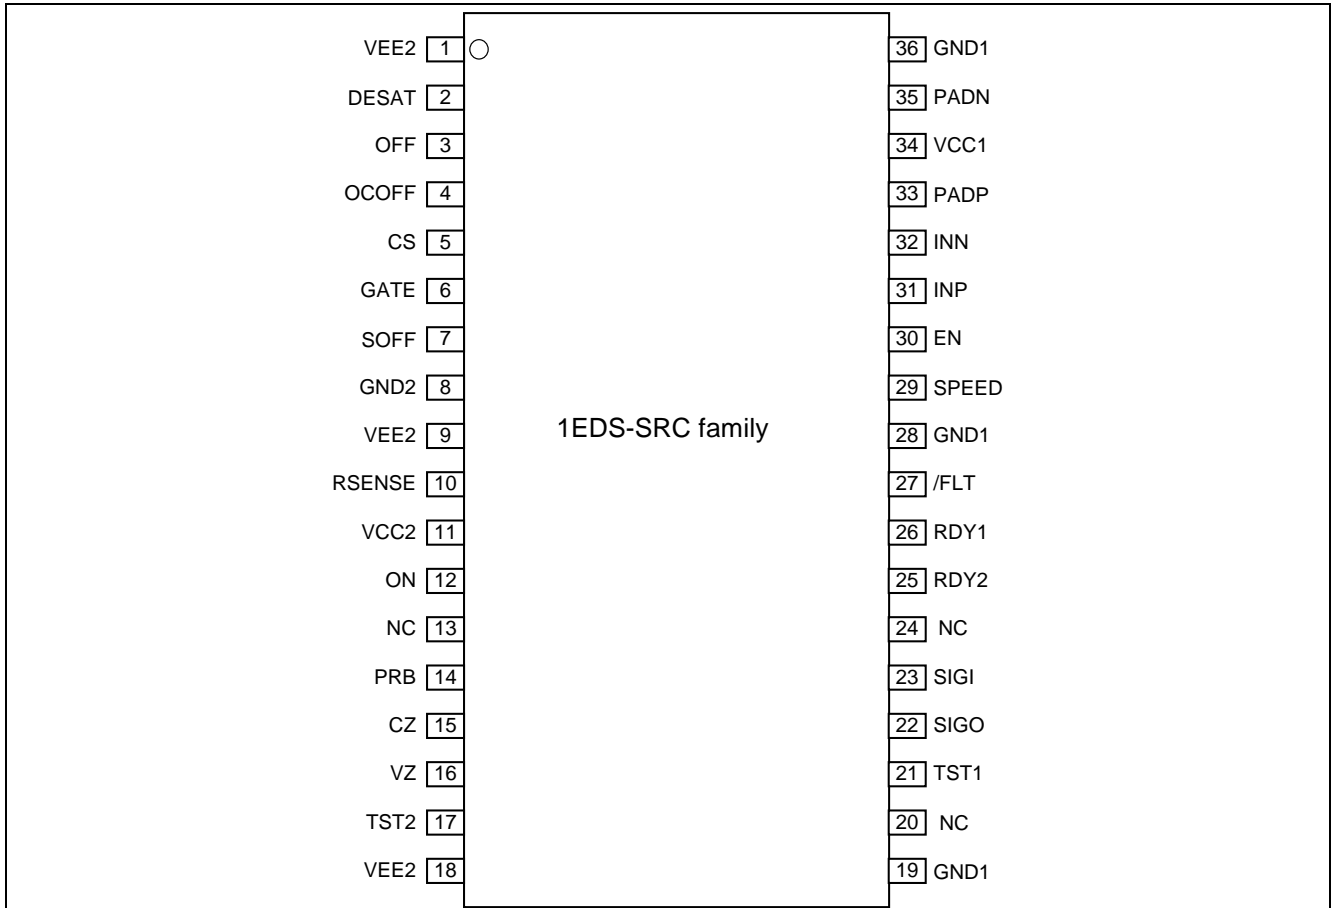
VEE2 1
DESAT 2
OFF 3
OCOFF 4
CS 5
GATE 6
SOFF 7
GND2 8
VEE2 9
RSENSE 10
VCC2 11
ON 12
NC 13
PRB 14
CZ 15
VZ 16
TST2 17
VEE2 18

1EDS-SRC family

36 GND1
35 PADN
34 VCC1
33 PADP
32 INN
31 INP
30 EN
29 SPEED
28 GND1
27 /FLT
26 RDY1
25 RDY2
24 NC
23 SIGI
22 SIGO
21 TST1
20 NC
19 GND1